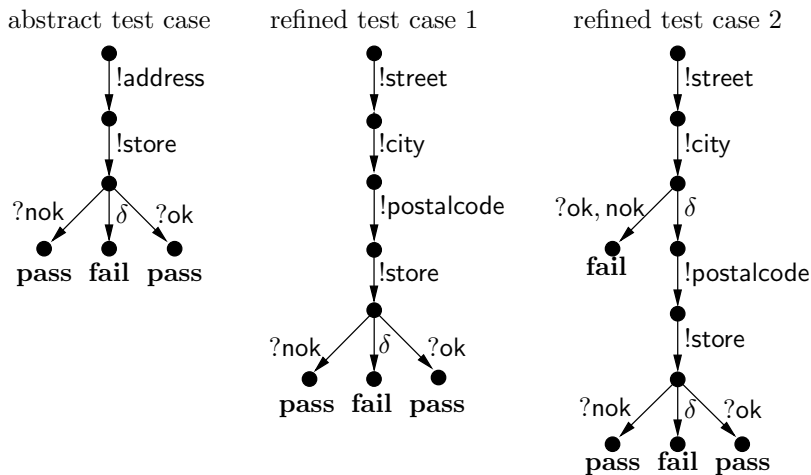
abstract test case

!address

!store

?nok

$\delta$

?ok

pass fail pass

refined test case 1

!street

!city

!postalcode

!store

?nok

$\delta$

?ok

pass fail pass

refined test case 2

!street

!city

?ok, nok

$\delta$

fail

!postalcode

!store

?nok

$\delta$

?ok

pass fail pass